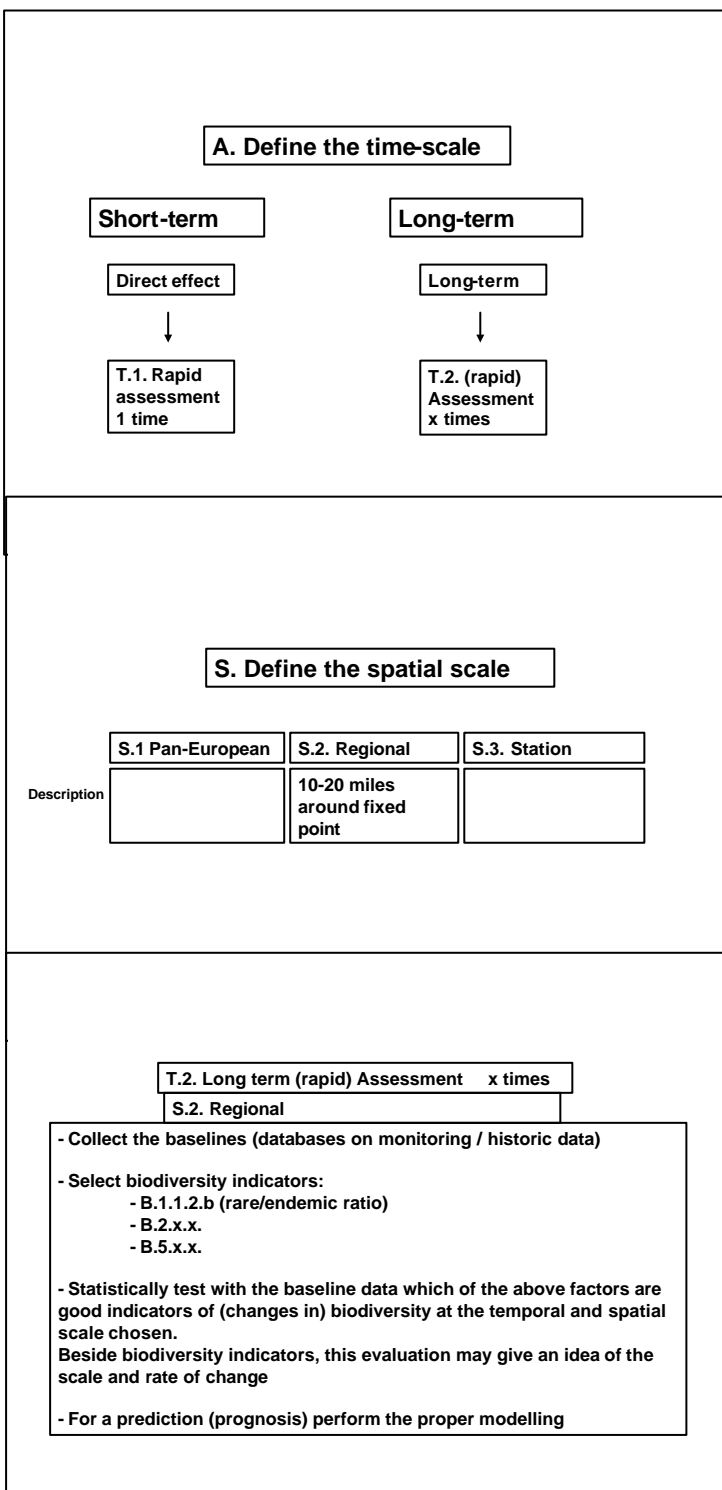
A. Define the time-scale

Short-term

Long-term

Direct effect

Long-term

T.1. Rapid assessment 1 time

T.2. (rapid) Assessment x times

S. Define the spatial scale

| | S.1 Pan-European | S.2. Regional | S.3. Station |
|---|---|---|---|
| Description | | 10-20 miles around fixed point | |

T.2. Long term (rapid) Assessment x times

S.2. Regional

- Collect the baselines (databases on monitoring / historic data)

- Select biodiversity indicators:
- B.1.1.2.b (rare/endemic ratio)
- B.2.x.x.
- B.5.x.x.

- Statistically test with the baseline data which of the above factors are good indicators of (changes in) biodiversity at the temporal and spatial scale chosen.
Beside biodiversity indicators, this evaluation may give an idea of the scale and rate of change

- For a prediction (prognosis) perform the proper modelling